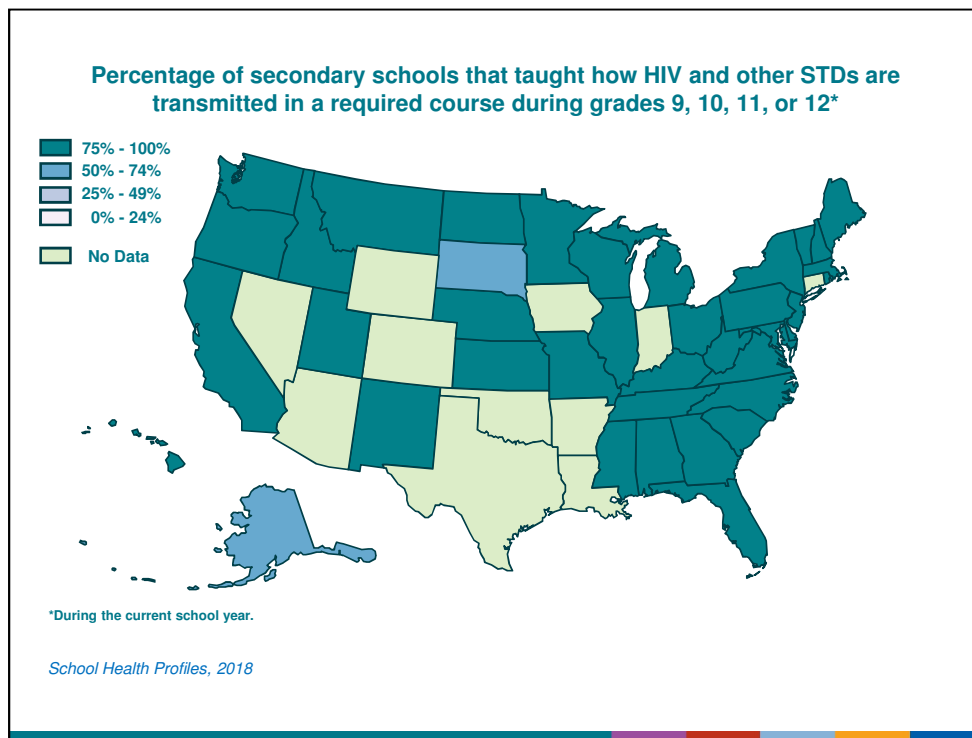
Percentage of secondary schools that taught how HIV and other STDs are transmitted in a required course during grades 9, 10, 11, or 12*

75% - 100%
50% - 74%
25% - 49%
0% - 24%
No Data

*During the current school year.

School Health Profiles, 2018